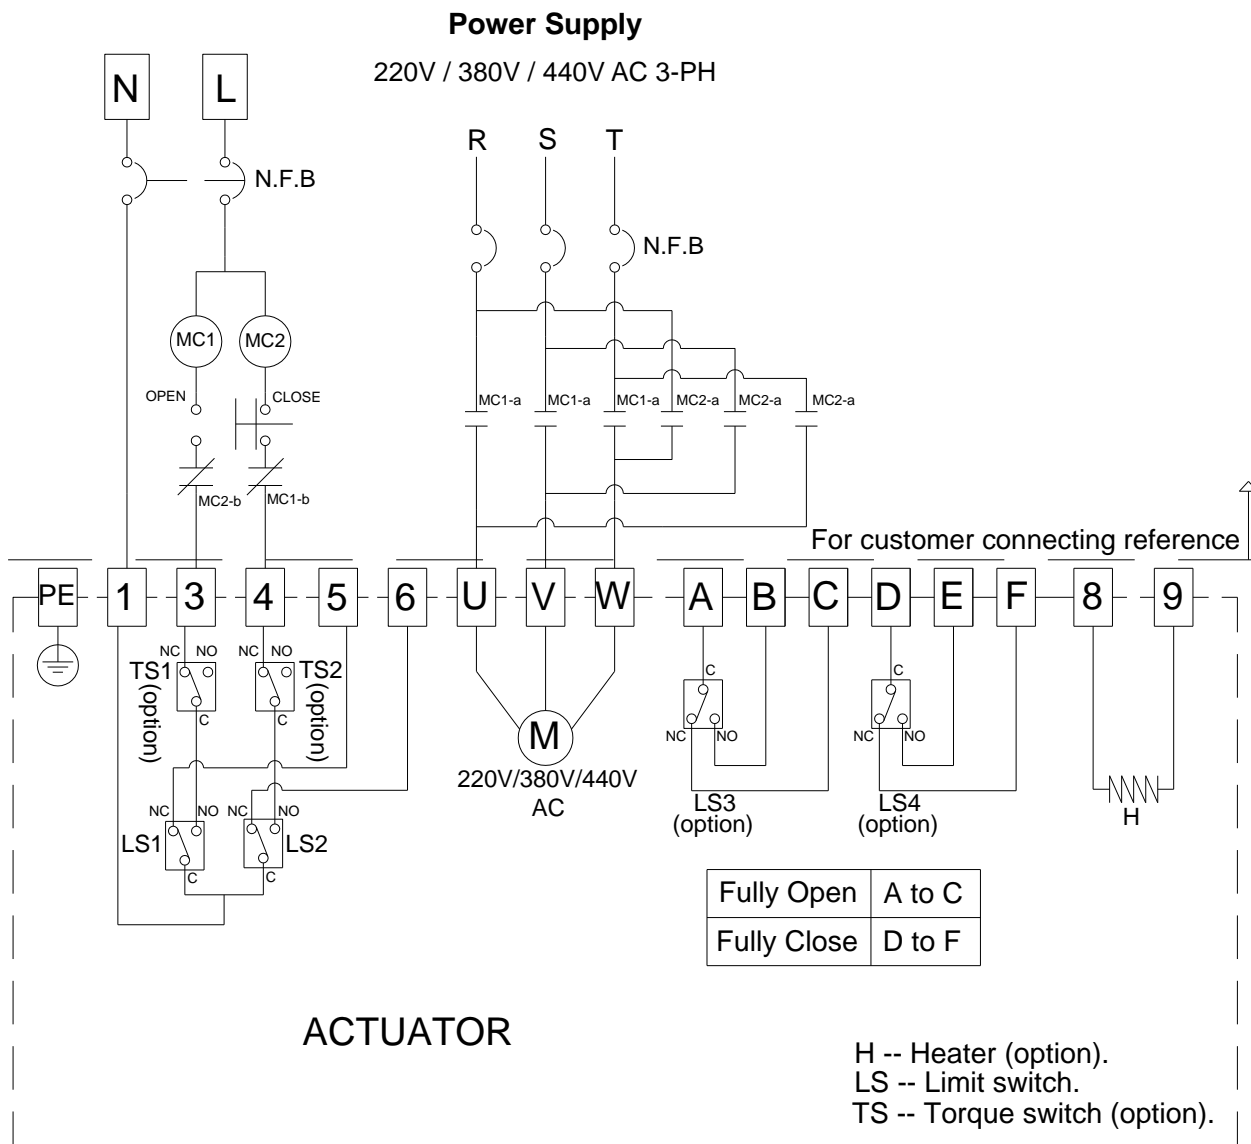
Power Supply

220V / 380V / 440V AC 3-PH

N L

N.F.B

R S T

N.F.B

MC1 MC2

OPEN CLOSE

MC1-a MC1-a MC1-a MC2-a MC2-a MC2-a

MC2-b MC1-b

For customer connecting reference

PE 1 3 4 5 6 U V W A B C D E F 8 9

NC NO NC NO

TS1 (option) TS2 (option)

C C

NC NO NC NO

LS1 LS2

C C

M

220V/380V/440V AC

C C

NC NO NC NO

LS3 (option) LS4 (option)

H

| Fully Open | A to C |
|---|---|
| Fully Close | D to F |

ACTUATOR

H -- Heater (option).
LS -- Limit switch.
TS -- Torque switch (option).